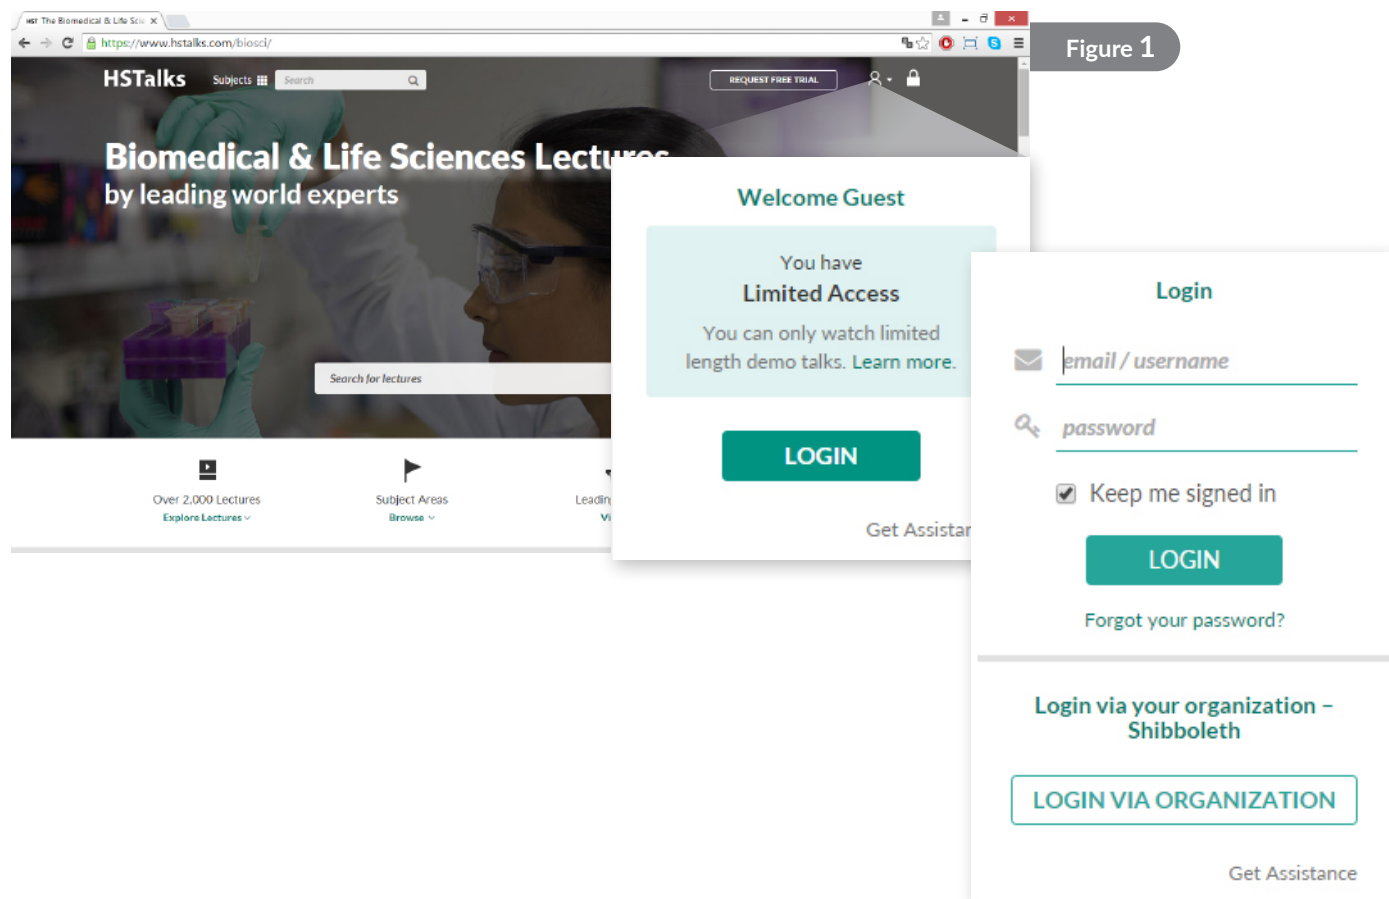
HST The Biomedical & Life Scie ×

https://www.hstalks.com/biosci/

Figure 1

HSTalks Subjects Search

REQUEST FREE TRIAL

Biomedical & Life Sciences Lectures
by leading world experts

Search for lectures

Over 2,000 Lectures
Explore Lectures

Subject Areas
Browse

Leadin
Vi

Welcome Guest

You have
Limited Access
You can only watch limited length demo talks. Learn more.

LOGIN

Get Assistar

Login

email / username

password

Keep me signed in

LOGIN

Forgot your password?

Login via your organization – Shibboleth

LOGIN VIA ORGANIZATION

Get Assistance